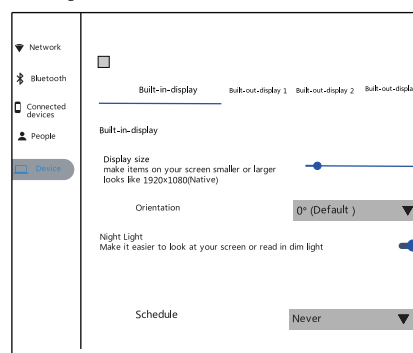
Network
Bluetooth
Connected devices
People
Device

Built-in-display
Built-out-display 1
Built-out-display 2
Built-out-displa

Built-in-display

Display size
make items on your screen smaller or larger looks like 1920×1080(Native)

Orientation
0° (Default )

Night Light
Make it easier to look at your screen or read in dim light

Schedule
Never